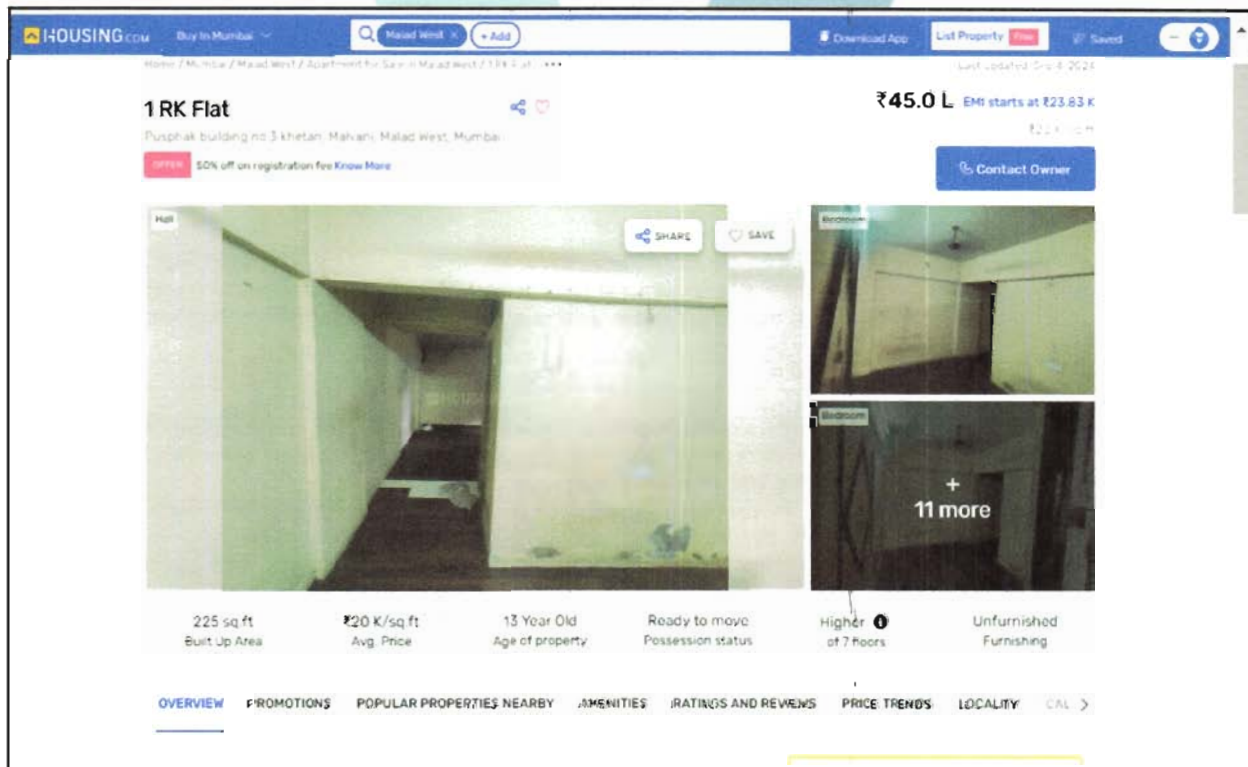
HOUSING.com Buy in Mumbai Malad West × + Add Download App List Property Free Saved

Home / Mumbai / Malad West / Apartment for Sale in Malad West / 1 RK Flat / ••• Last Updated: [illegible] 2024

1 RK Flat

₹45.0 L EMI starts at ₹23.83 K

Pusphak building no 3 khetan, Malvani, Malad West, Mumbai

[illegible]

OFFER 50% off on registration fee Know More

Contact Owner

Hall

SHARE SAVE

Bedroom

Bedroom

+ 11 more

225 sq.ft Built Up Area

₹20 K/sq.ft Avg. Price

13 Year Old Age of property

Ready to move Possession status

Higher of 7 floors

Unfurnished Furnishing

OVERVIEW PROMOTIONS POPULAR PROPERTIES NEARBY AMENITIES RATINGS AND REVIEWS PRICE TRENDS LOCALITY CAL